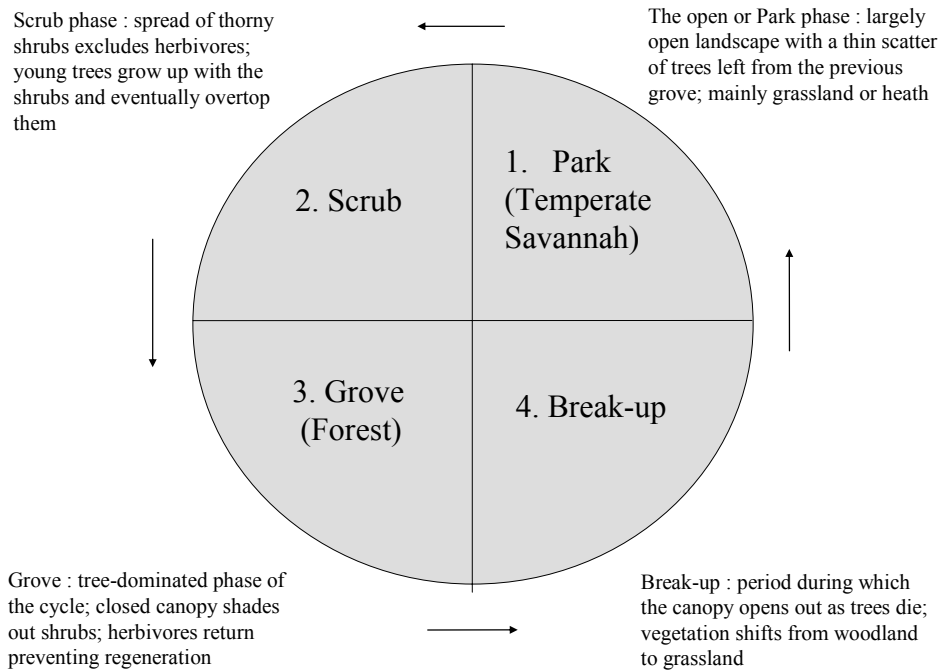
Scrub phase : spread of thorny shrubs excludes herbivores; young trees grow up with the shrubs and eventually overtop them

The open or Park phase : largely open landscape with a thin scatter of trees left from the previous grove; mainly grassland or heath

2. Scrub

1. Park (Temperate Savannah)

3. Grove (Forest)

4. Break-up

Grove : tree-dominated phase of the cycle; closed canopy shades out shrubs; herbivores return preventing regeneration

Break-up : period during which the canopy opens out as trees die; vegetation shifts from woodland to grassland